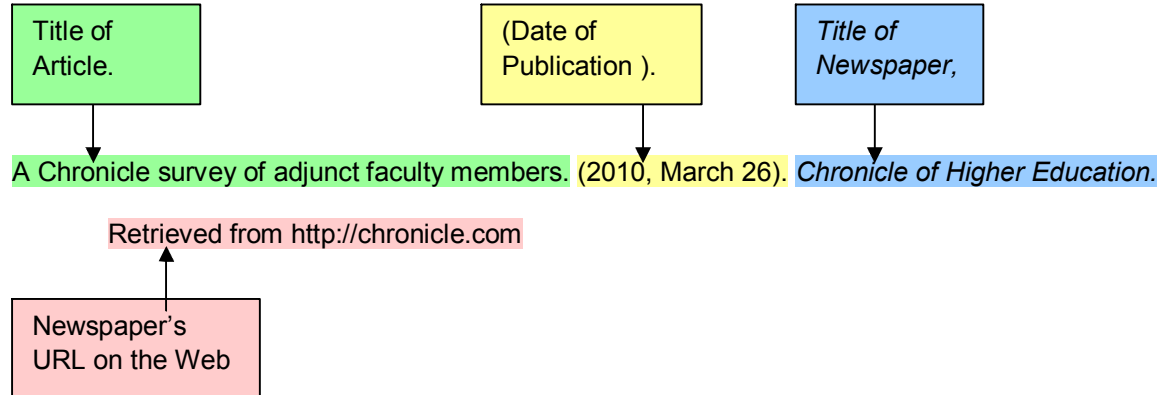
Title of Article.

(Date of Publication ).

*Title of Newspaper,*

A Chronicle survey of adjunct faculty members. (2010, March 26). *Chronicle of Higher Education.*

Retrieved from http://chronicle.com

Newspaper's URL on the Web